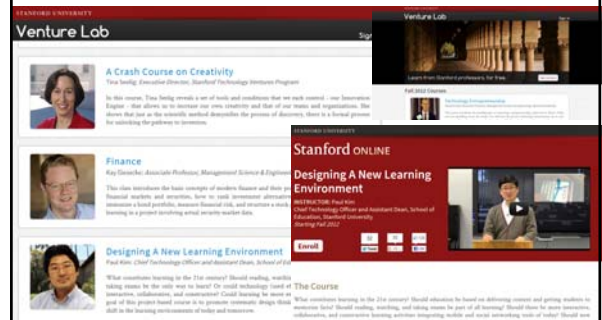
STANFORD UNIVERSITY

Venture Lab

Sign

A Crash Course on Creativity

Tina Seelig, Executive Director, Stanford Technology Ventures Program

In this course, Tina Seelig reveals a set of tools and conditions that we each control - our Innovation Engine - that allows us to increase our own creativity and that of our teams and organizations. She shows that just as the scientific method demystifies the process of discovery, there is a formal process for unlocking the gateway to invention.

Finance

Kay Giesecke, Associate Professor, Management Science & Engineering

This class introduces the basic concepts of modern finance and their practical applications. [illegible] financial markets and securities, how to rank investment alternatives, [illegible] construct a fixed portfolio, measure financial risk, and structure a stock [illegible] learning in a project involving actual security market data.

Designing A New Learning Environment

Paul Kim, Chief Technology Officer and Assistant Dean, School of Education

What constitutes learning in the 21st century? Should reading, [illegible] taking exams be the only way to learn? Or could technology (used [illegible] interactive, collaborative, and constructive? Could learning be more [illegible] part of this project-based course is to promote systematic design think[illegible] shift in the learning environments of today and tomorrow.

Venture Lab

Learn from Stanford professors, for free.

Fall 2012 Courses

Technology Entrepreneurship

STANFORD UNIVERSITY

Stanford ONLINE

Designing A New Learning Environment

INSTRUCTOR: Paul Kim

Chief Technology Officer and Assistant Dean, School of Education, Stanford University

Starting Fall 2012

Enroll

The Course

What constitutes learning in the 21st century? Should education be based on delivering content and getting students to memorize facts? Should reading, watching, and taking exams be part of all learning? Should there be more interactive, collaborative, and constructive learning activities integrating mobile and social networking tools of today? Should new